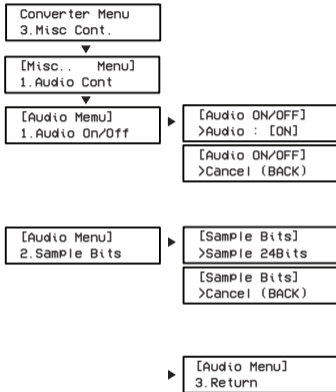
Converter Menu
3.Misc Cont.

[Misc.. Menu]
1.Audio Cont

[Audio Memu]
1.Audio On/Off

[Audio ON/OFF]
>Audio : [ON]

[Audio ON/OFF]
>Cancel (BACK)

[Audio Menu]
2.Sample Bits

[Sample Bits]
>Sample 24Bits

[Sample Bits]
>Cancel (BACK)

[Audio Menu]
3.Return